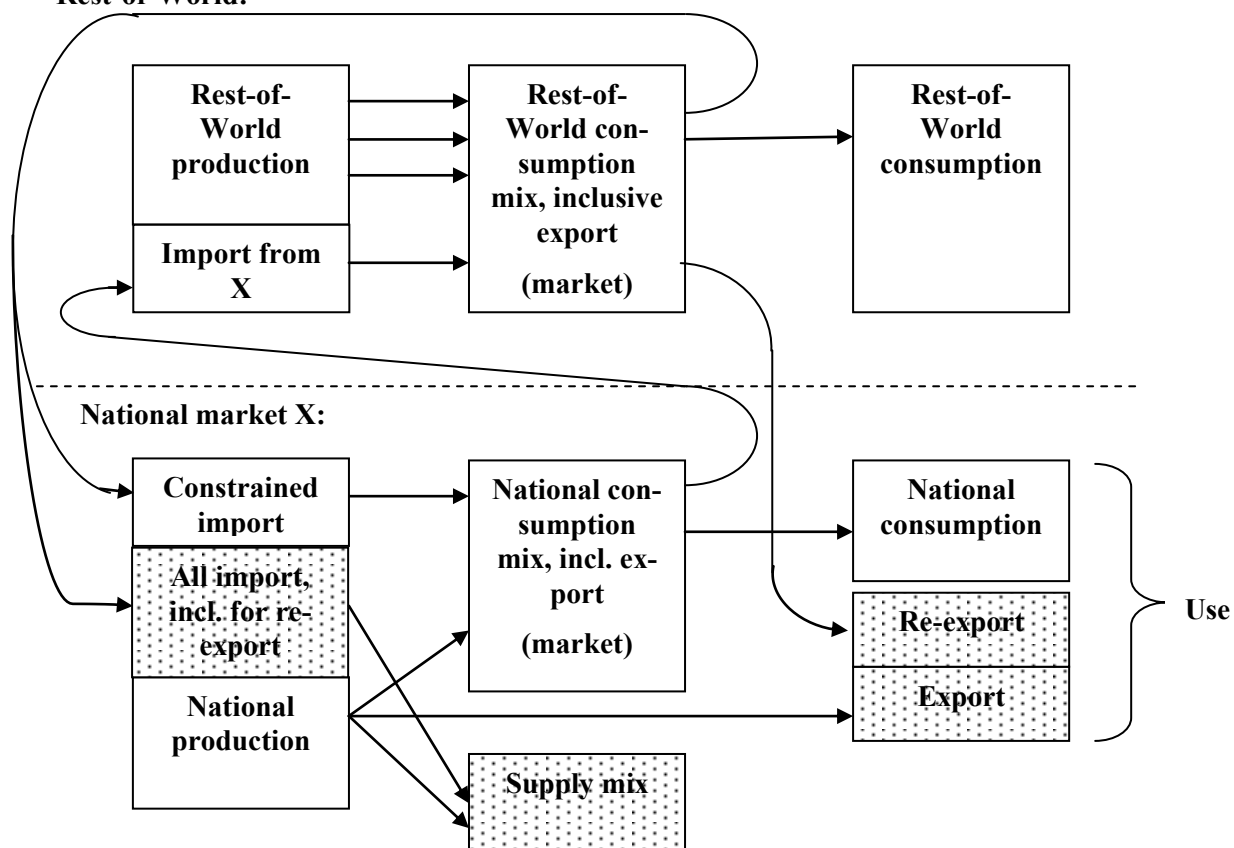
Rest-of-World:

Rest-of-World production

Import from X

Rest-of-World consumption mix, inclusive export

(market)

Rest-of-World consumption

National market X:

Constrained import

All import, incl. for re-export

National production

National consumption mix, incl. export

(market)

Supply mix

National consumption

Re-export

Export

Use